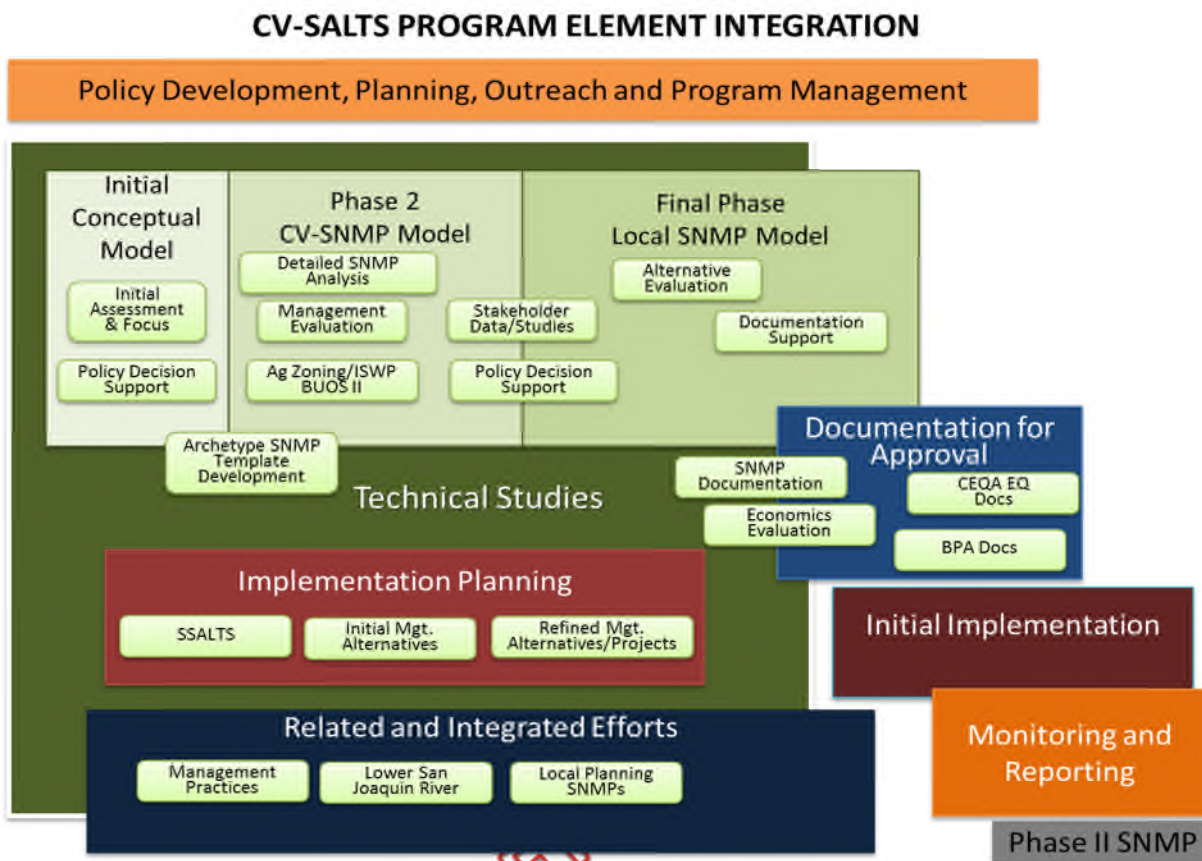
CV-SALTS PROGRAM ELEMENT INTEGRATION

Policy Development, Planning, Outreach and Program Management

Initial Conceptual Model

Initial Assessment & Focus

Policy Decision Support

Phase 2 CV-SNMP Model

Detailed SNMP Analysis

Management Evaluation

Ag Zoning/ISWP BUOS II

Stakeholder Data/Studies

Policy Decision Support

Final Phase Local SNMP Model

Alternative Evaluation

Documentation Support

Archetype SNMP Template Development

Technical Studies

Documentation for Approval

SNMP Documentation

CEQA EQ Docs

Economics Evaluation

BPA Docs

Implementation Planning

SSALTS

Initial Mgt. Alternatives

Refined Mgt. Alternatives/Projects

Initial Implementation

Related and Integrated Efforts

Management Practices

Lower San Joaquin River

Local Planning SNMPs

Monitoring and Reporting

Phase II SNMP